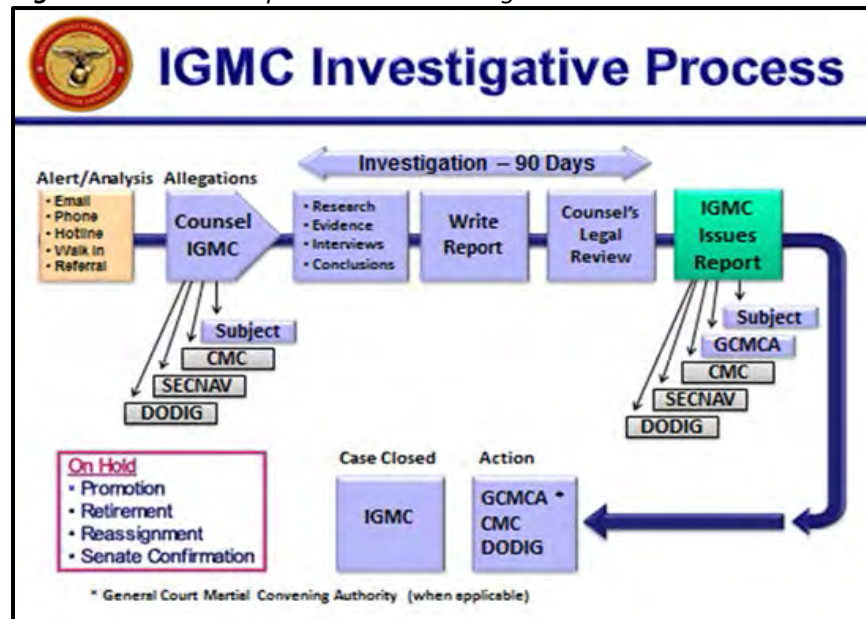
IGMC Investigative Process

Investigation – 90 Days

Alert/Analysis
• Email
• Phone
• Hotline
• Walk In
• Referral

Allegations
Counsel IGMC

Subject
CMC
SECNAV
DODIG

• Research
• Evidence
• Interviews
• Conclusions

Write Report

Counsel's Legal Review

IGMC Issues Report

Subject
GCMCA
CMC
SECNAV
DODIG

On Hold
• Promotion
• Retirement
• Reassignment
• Senate Confirmation

Case Closed
IGMC

Action
GCMCA *
CMC
DODIG

* General Court Martial Convening Authority (when applicable)